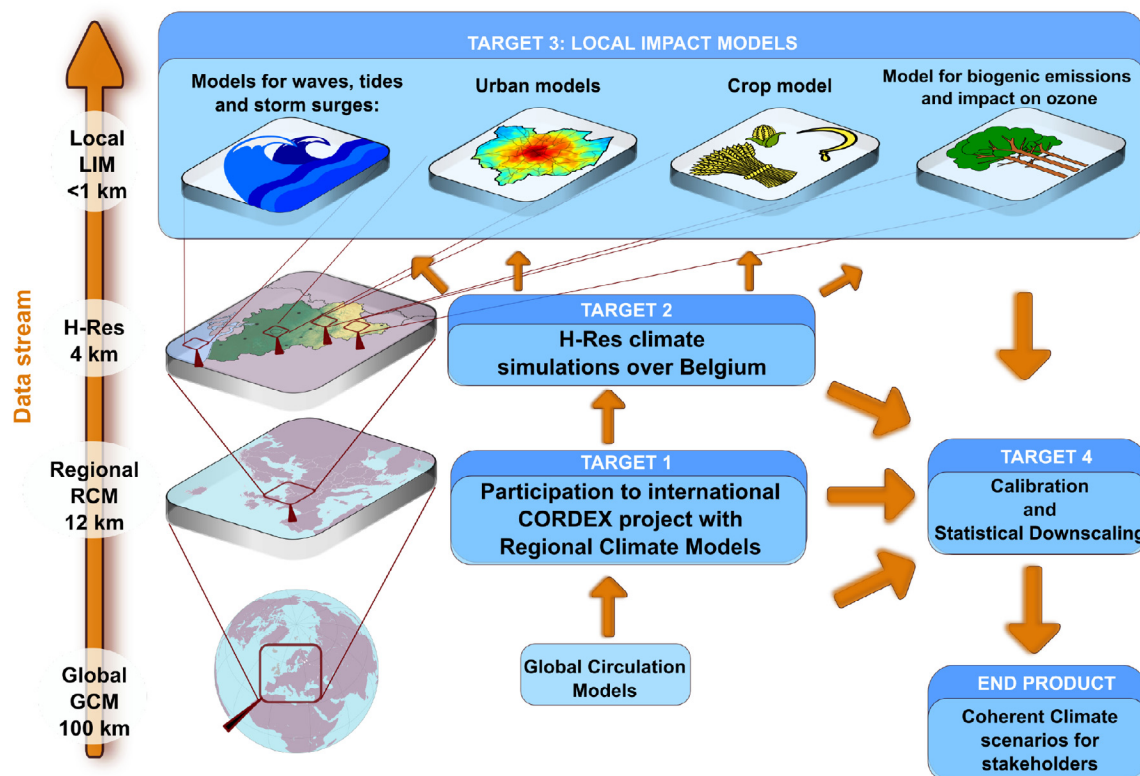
Data stream

Local
LIM
<1 km

H-Res
4 km

Regional
RCM
12 km

Global
GCM
100 km

TARGET 3: LOCAL IMPACT MODELS

Models for waves, tides and storm surges:

Urban models

Crop model

Model for biogenic emissions and impact on ozone

TARGET 2

H-Res climate simulations over Belgium

TARGET 1

Participation to international CORDEX project with Regional Climate Models

Global Circulation Models

TARGET 4

Calibration and Statistical Downscaling

END PRODUCT

Coherent Climate scenarios for stakeholders